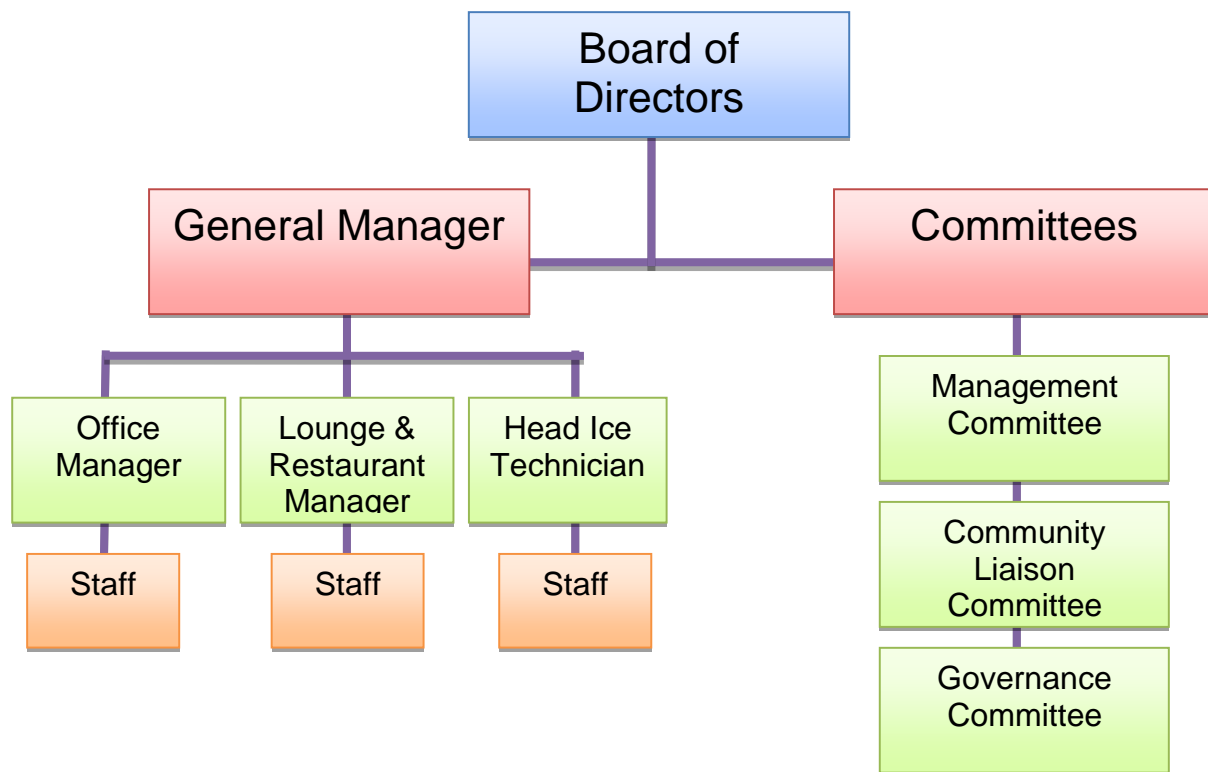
Board of Directors

General Manager

Committees

Office Manager

Lounge & Restaurant Manager

Head Ice Technician

Staff

Staff

Staff

Management Committee

Community Liaison Committee

Governance Committee